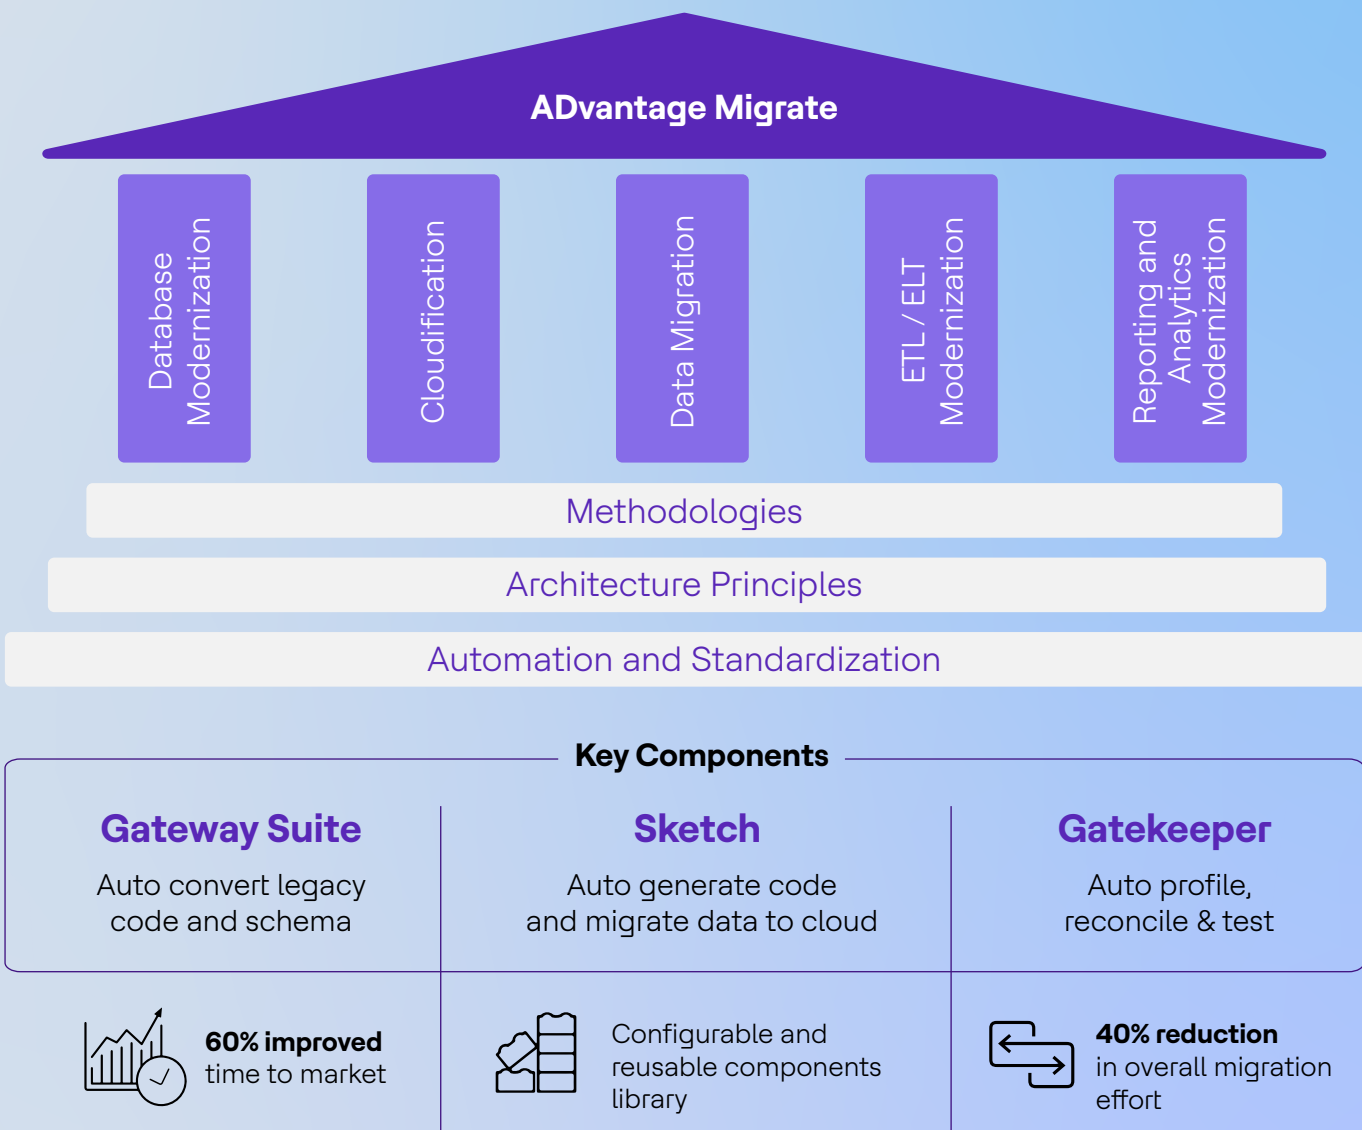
ADvantage Migrate

Database Modernization

Cloudification

Data Migration

ETL / ELT Modernization

Reporting and Analytics Modernization

Methodologies

Architecture Principles

Automation and Standardization

Key Components

Gateway Suite

Auto convert legacy code and schema

Sketch

Auto generate code and migrate data to cloud

Gatekeeper

Auto profile, reconcile & test

60% improved time to market

Configurable and reusable components library

40% reduction in overall migration effort